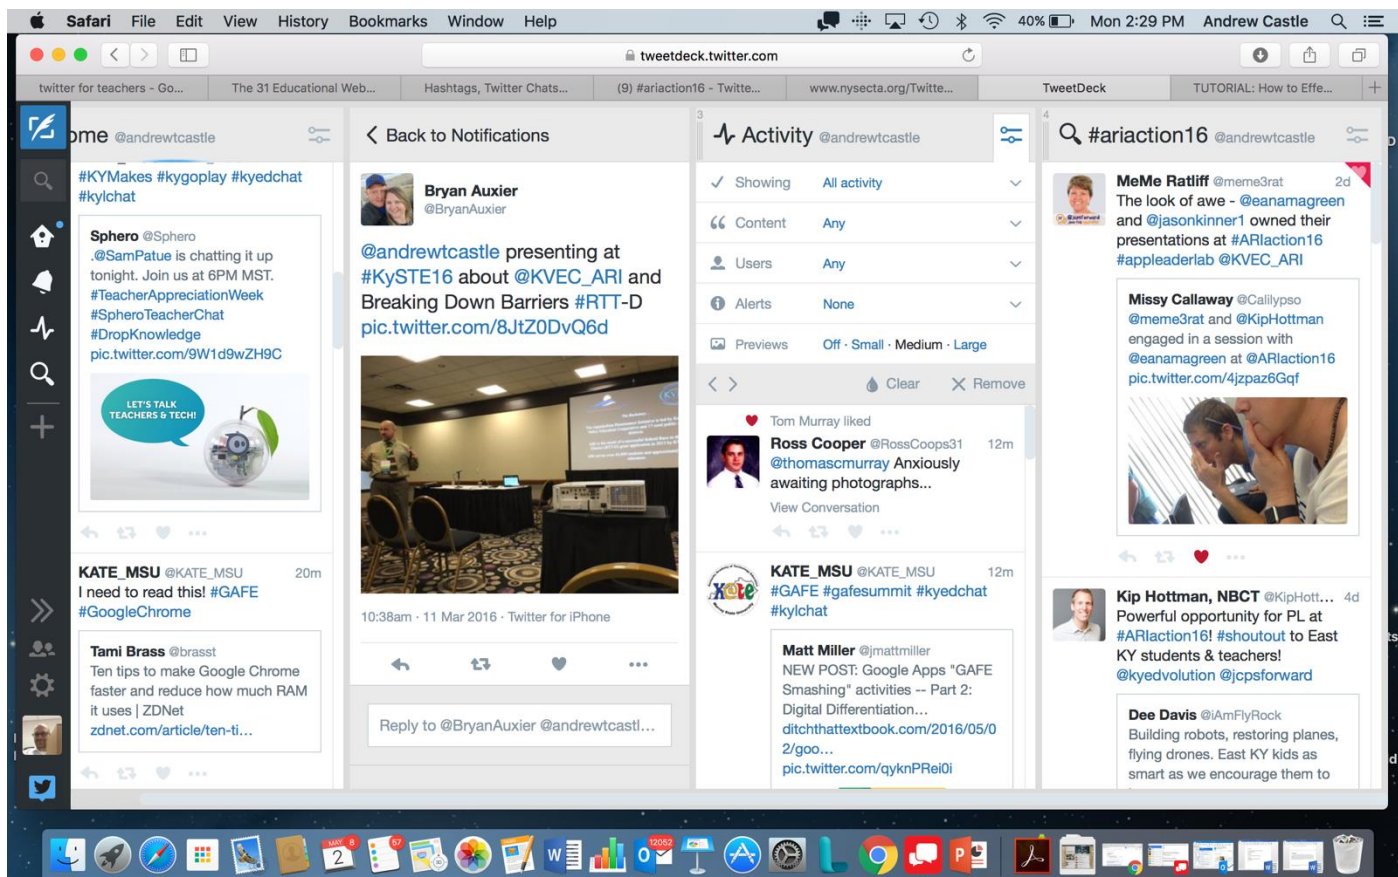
Safari File Edit View History Bookmarks Window Help 40% Mon 2:29 PM Andrew Castle

tweetdeck.twitter.com

twitter for teachers - Go... The 31 Educational Web... Hashtags, Twitter Chats... (9) #ariaction16 - Twitte... www.nysecta.org/Twitte... TweetDeck TUTORIAL: How to Effe...

ome @andrewtcastle

#KYMakes #kygoplay #kyedchat #kylchat

Sphero @Sphero
.@SamPatue is chatting it up tonight. Join us at 6PM MST. #TeacherAppreciationWeek #SpheroTeacherChat #DropKnowledge pic.twitter.com/9W1d9wZH9C

LET'S TALK TEACHERS & TECH!

KATE_MSU @KATE_MSU 20m
I need to read this! #GAFE #GoogleChrome

Tami Brass @brasst
Ten tips to make Google Chrome faster and reduce how much RAM it uses | ZDNet zdnet.com/article/ten-ti...

Back to Notifications

Bryan Auxier @BryanAuxier

@andrewtcastle presenting at #KySTE16 about @KVEC_ARI and Breaking Down Barriers #RTT-D pic.twitter.com/8JtZ0DvQ6d

10:38am · 11 Mar 2016 · Twitter for iPhone

Reply to @BryanAuxier @andrewtcastl...

Activity @andrewtcastle

Showing All activity
Content Any
Users Any
Alerts None
Previews Off · Small · Medium · Large

Clear Remove

Tom Murray liked
Ross Cooper @RossCoops31 12m
@thomascmurray Anxiously awaiting photographs...
View Conversation

KATE_MSU @KATE_MSU 12m
#GAFE #gafesummit #kyedchat #kylchat

Matt Miller @jmattmiller
NEW POST: Google Apps "GAFE Smashing" activities -- Part 2: Digital Differentiation... ditchthattextbook.com/2016/05/02/goo... pic.twitter.com/qyknPRei0i

#ariaction16 @andrewtcastle

MeMe Ratliff @meme3rat 2d
The look of awe - @eanamagreen and @jasonkinner1 owned their presentations at #ARlaction16 #appleaderlab @KVEC_ARI

Missy Callaway @Calilypso
@meme3rat and @KipHottman engaged in a session with @eanamagreen at @ARIaction16 pic.twitter.com/4jzpaz6Gqf

Kip Hottman, NBCT @KipHott... 4d
Powerful opportunity for PL at #ARIaction16! #shoutout to East KY students & teachers! @kyedvolution @jcpsforward

Dee Davis @iAmFlyRock
Building robots, restoring planes, flying drones. East KY kids as smart as we encourage them to